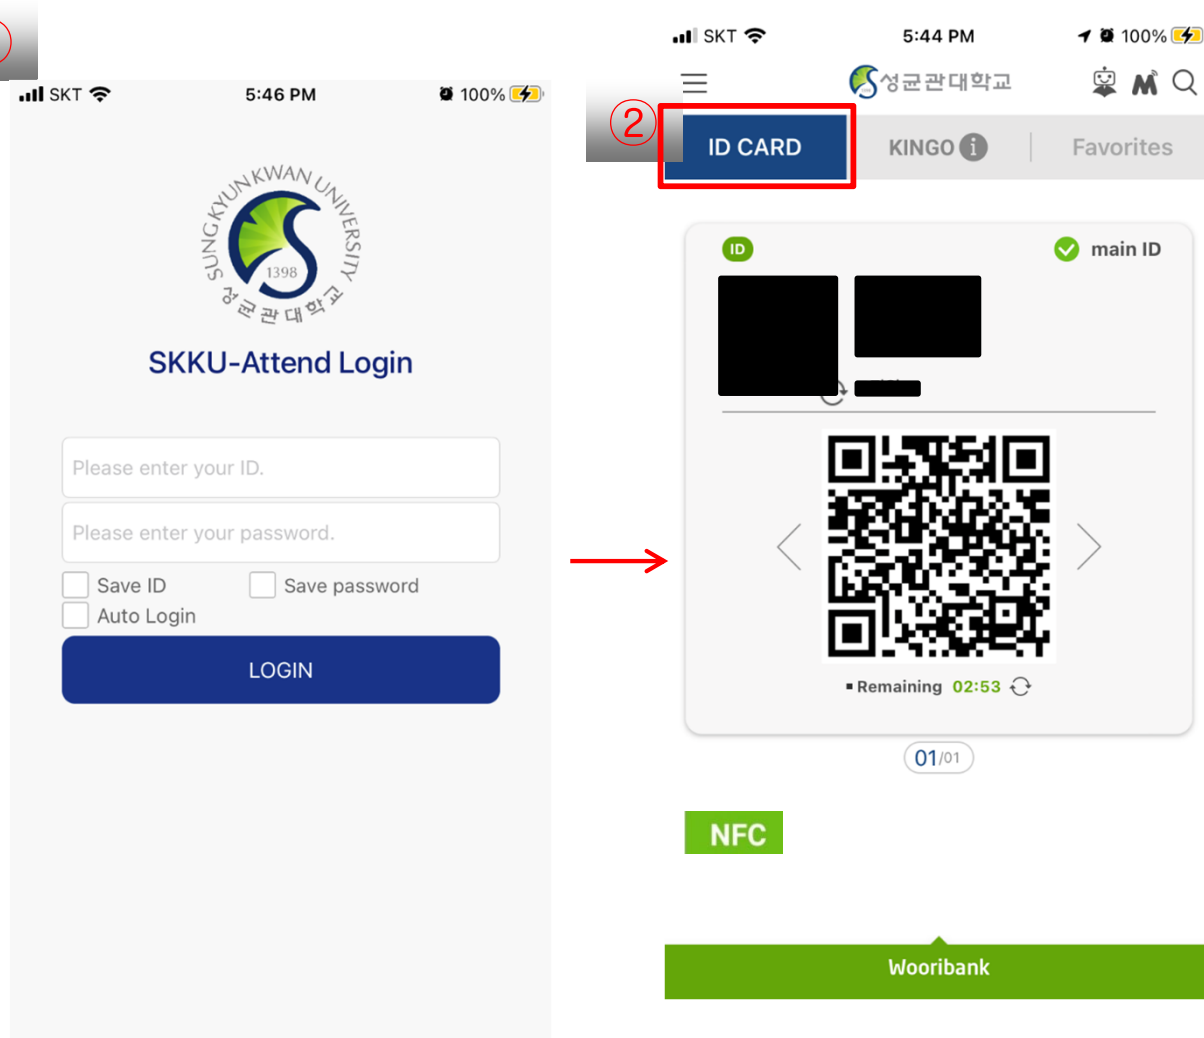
SKT 5:46 PM 100%

SUNGKYUNKWAN UNIVERSITY 1398 성균관대학교

SKKU-Attend Login

Please enter your ID.

Please enter your password.

Save ID Save password
Auto Login

LOGIN

SKT 5:44 PM 100%

성균관대학교

②

ID CARD KINGO Favorites

ID main ID

Remaining 02:53

01/01

NFC

Wooribank